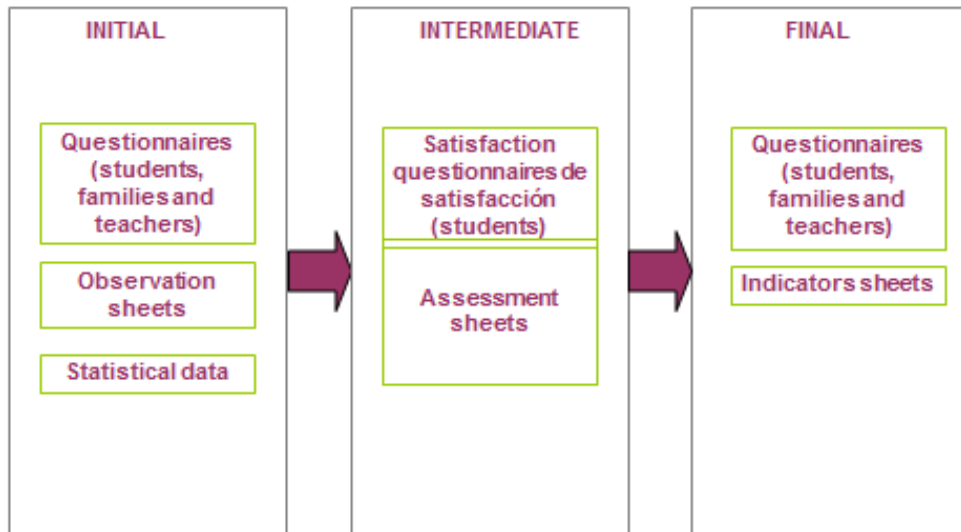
INITIAL

Questionnaires (students, families and teachers)

Observation sheets

Statistical data

INTERMEDIATE

Satisfaction questionnaires de satisfacción (students)

Assessment sheets

FINAL

Questionnaires (students, families and teachers)

Indicators sheets